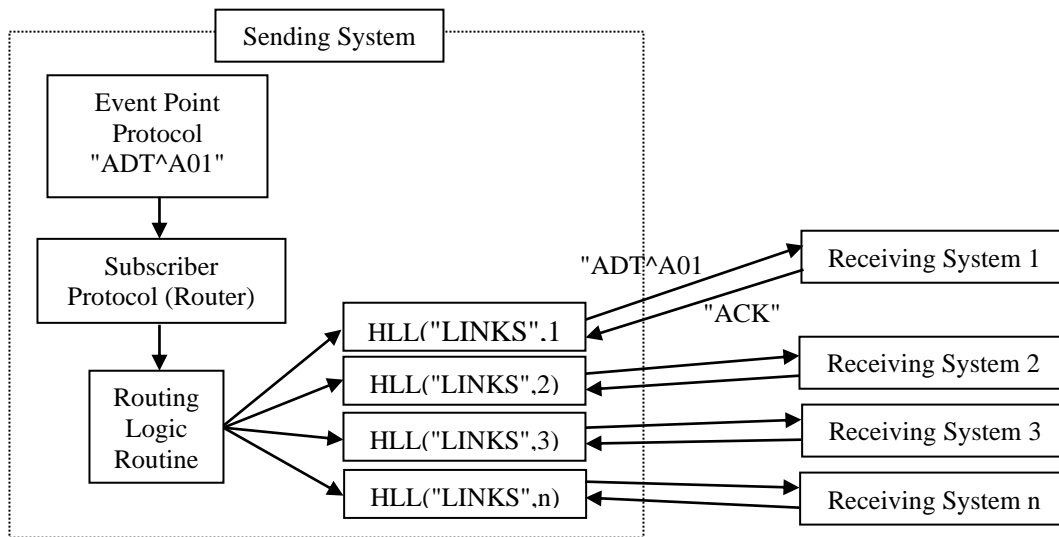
Sending System

Event Point Protocol "ADT^A01"

Subscriber Protocol (Router)

Routing Logic Routine

HLL("LINKS".1

HLL("LINKS",2)

HLL("LINKS",3)

HLL("LINKS",n)

"ADT^A01

"ACK"

Receiving System 1

Receiving System 2

Receiving System 3

Receiving System n